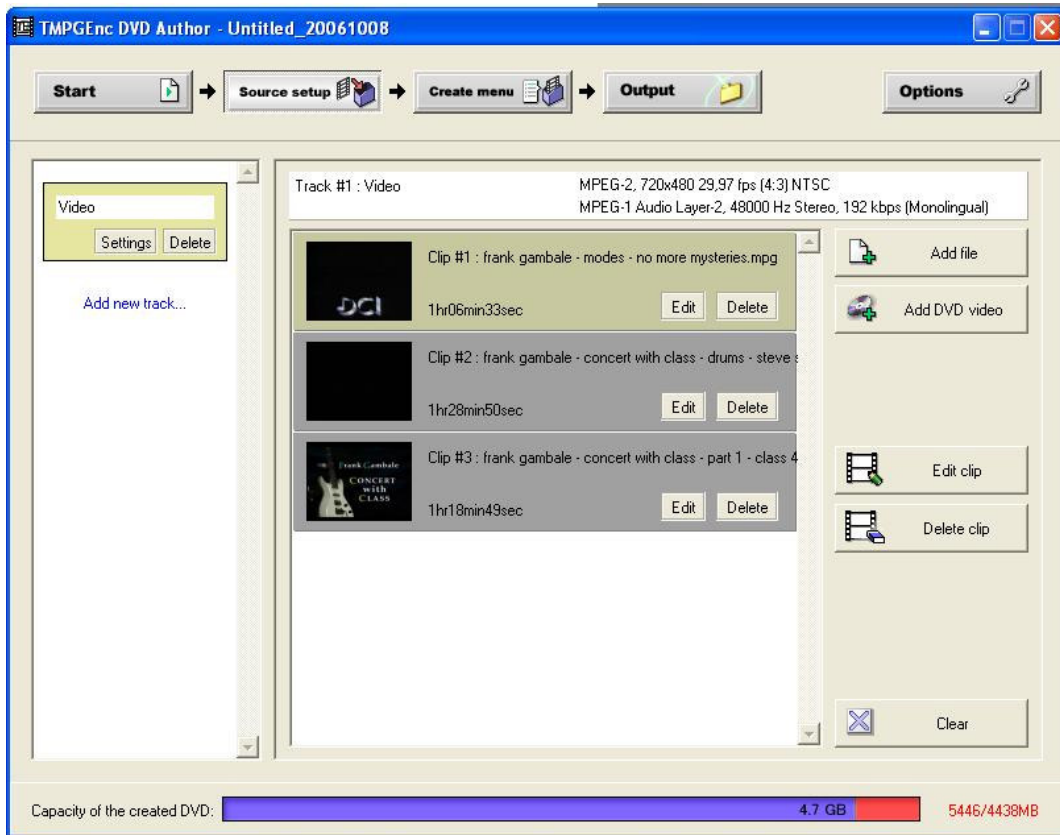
TMPGEnc DVD Author - Untitled_20061008

Start
Source setup
Create menu
Output
Options

Video
Settings
Delete

Add new track...

Track #1 : Video
MPEG-2, 720x480 29,97 fps (4:3) NTSC
MPEG-1 Audio Layer-2, 48000 Hz Stereo, 192 kbps (Monolingual)

DCI
Clip #1 : frank gambale - modes - no more mysteries.mpg
1hr06min33sec
Edit
Delete

Clip #2 : frank gambale - concert with class - drums - steve
1hr28min50sec
Edit
Delete

Frank Gambale CONCERT with CLASS
Clip #3 : frank gambale - concert with class - part 1 - class 4
1hr18min49sec
Edit
Delete

Add file
Add DVD video
Edit clip
Delete clip
Clear

Capacity of the created DVD:
4.7 GB
5446/4438MB